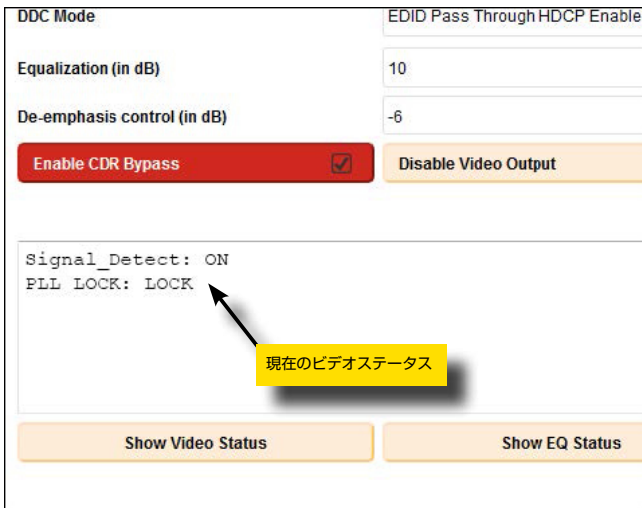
DDC Mode
EDID Pass Through HDCP Enable

Equalization (in dB)
10

De-emphasis control (in dB)
-6

Enable CDR Bypass

Disable Video Output

Signal_Detect: ON
PLL LOCK: LOCK

現在のビデオステータス

Show Video Status

Show EQ Status